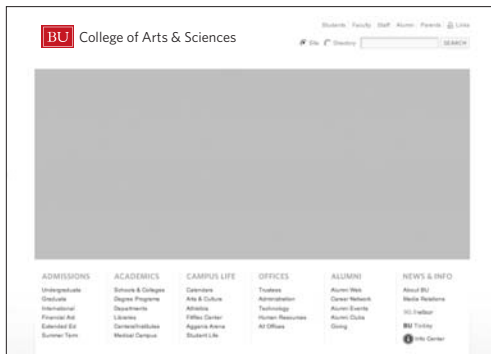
BU College of Arts & Sciences

Students | Faculty | Staff | Alumni | Parents | Links

Site Directory SEARCH

ADMISSIONS
Undergraduate
Graduate
International
Financial Aid
Extended Ed
Summer Term

ACADEMICS
Schools & Colleges
Degree Programs
Departments
Libraries
Centers/Institutes
Medical Campus

CAMPUS LIFE
Calendars
Arts & Culture
Athletics
FitRec Center
Agganis Arena
Student Life

OFFICES
Trustees
Administration
Technology
Human Resources
All Offices

ALUMNI
Alumni Web
Career Network
Alumni Events
Alumni Clubs
Giving

NEWS & INFO
About BU
Media Relations
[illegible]
BU Today
Info Center